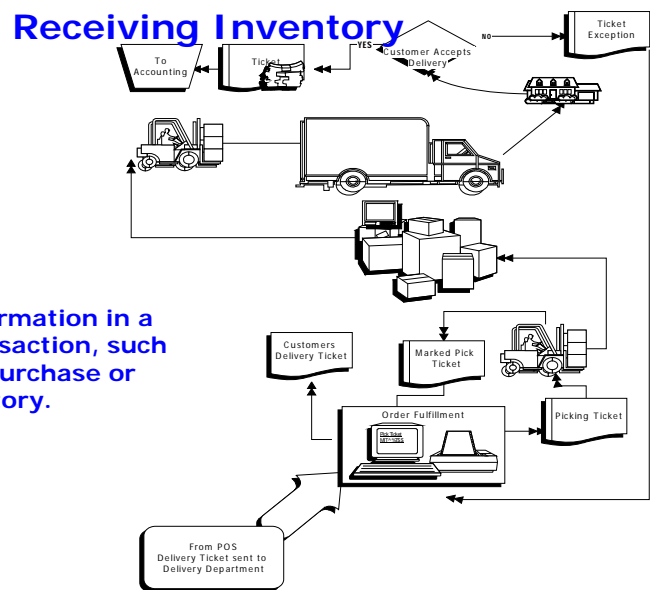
Receiving Inventory

To Accounting

Ticket

YES

Customer Accepts Delivery

NO

Ticket Exception

rmation in a
saction, such
urchase or
ory.

Customers Delivery Ticket

Marked Pick Ticket

Order Fulfillment

Picking Ticket

From POS Delivery Ticket sent to Delivery Department